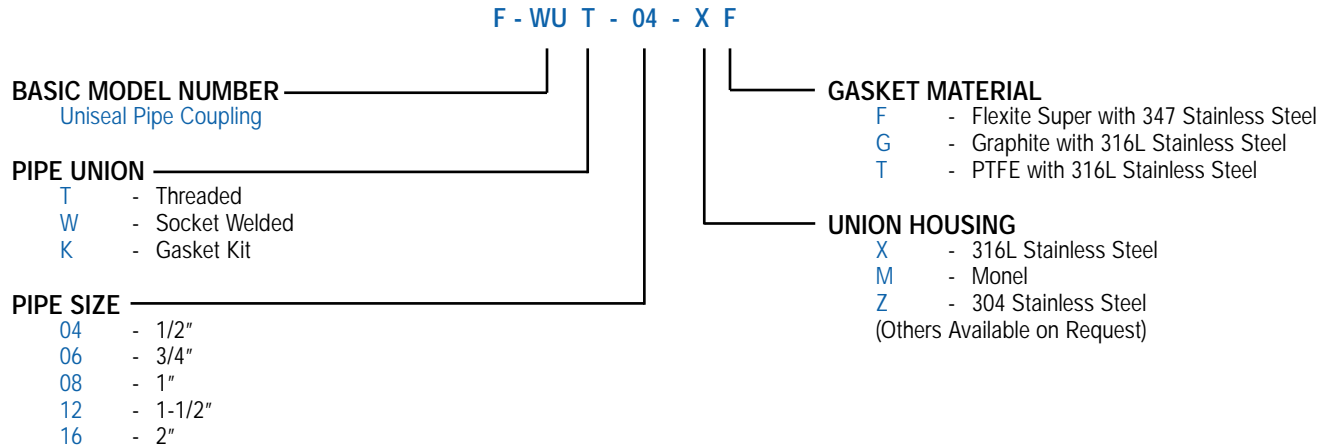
F - WU T - 04 - X F

BASIC MODEL NUMBER
Uniseal Pipe Coupling

PIPE UNION
T - Threaded
W - Socket Welded
K - Gasket Kit

PIPE SIZE
04 - 1/2″
06 - 3/4″
08 - 1″
12 - 1-1/2″
16 - 2″

GASKET MATERIAL
F - Flexite Super with 347 Stainless Steel
G - Graphite with 316L Stainless Steel
T - PTFE with 316L Stainless Steel

UNION HOUSING
X - 316L Stainless Steel
M - Monel
Z - 304 Stainless Steel
(Others Available on Request)